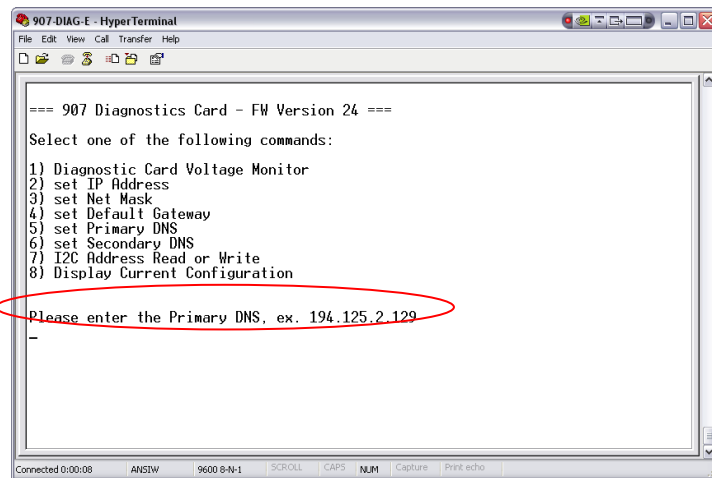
907-DIAG-E - HyperTerminal

File Edit View Call Transfer Help

=== 907 Diagnostics Card - FW Version 24 ===

Select one of the following commands:

1) Diagnostic Card Voltage Monitor
2) set IP Address
3) set Net Mask
4) set Default Gateway
5) set Primary DNS
6) set Secondary DNS
7) I2C Address Read or Write
8) Display Current Configuration

Please enter the Primary DNS, ex. 194.125.2.129
_

Connected 0:00:08 ANSIW 9600 8-N-1 SCROLL CAPS NUM Capture Print echo